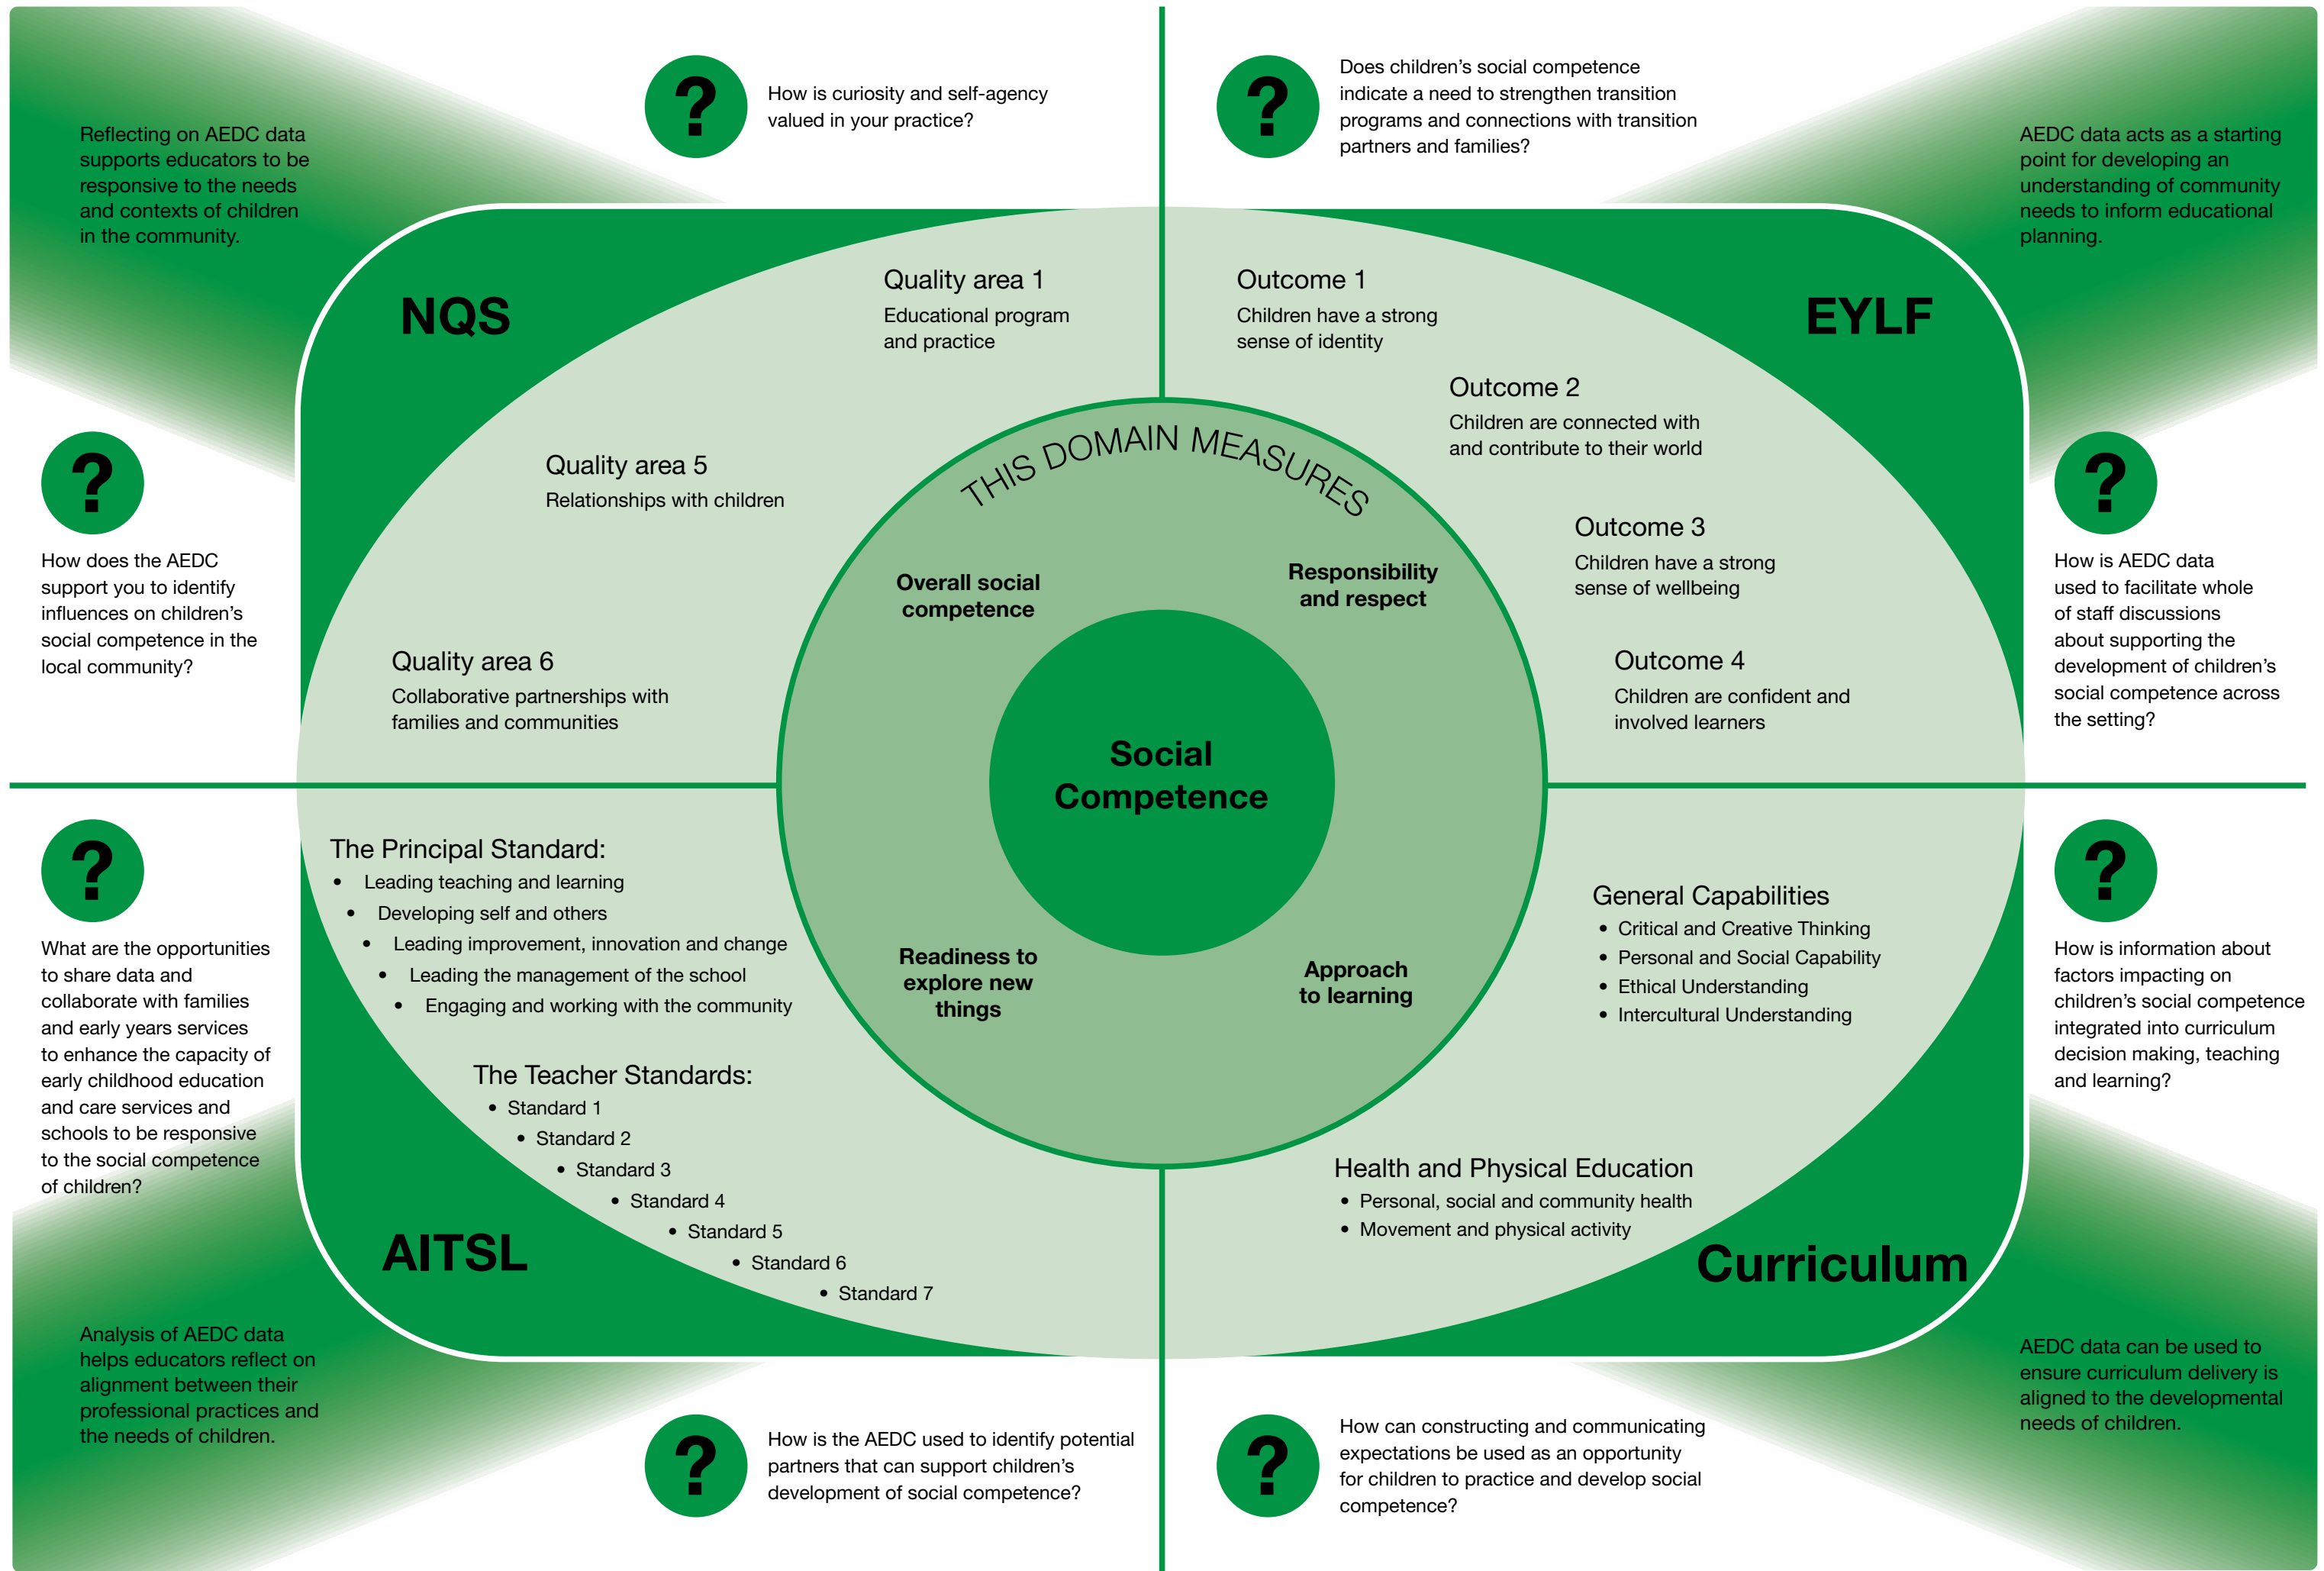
Reflecting on AEDC data supports educators to be responsive to the needs and contexts of children in the community.

?

How is curiosity and self-agency valued in your practice?

?

Does children's social competence indicate a need to strengthen transition programs and connections with transition partners and families?

AEDC data acts as a starting point for developing an understanding of community needs to inform educational planning.

NQS

Quality area 1
Educational program and practice

Quality area 5
Relationships with children

Quality area 6
Collaborative partnerships with families and communities

EYLF

Outcome 1
Children have a strong sense of identity

Outcome 2
Children are connected with and contribute to their world

Outcome 3
Children have a strong sense of wellbeing

Outcome 4
Children are confident and involved learners

?

How does the AEDC support you to identify influences on children's social competence in the local community?

?

How is AEDC data used to facilitate whole of staff discussions about supporting the development of children's social competence across the setting?

THIS DOMAIN MEASURES

Overall social competence

Responsibility and respect

Social Competence

Readiness to explore new things

Approach to learning

?

What are the opportunities to share data and collaborate with families and early years services to enhance the capacity of early childhood education and care services and schools to be responsive to the social competence of children?

The Principal Standard:
• Leading teaching and learning
• Developing self and others
• Leading improvement, innovation and change
• Leading the management of the school
• Engaging and working with the community

The Teacher Standards:
• Standard 1
• Standard 2
• Standard 3
• Standard 4
• Standard 5
• Standard 6
• Standard 7

AITSL

General Capabilities
• Critical and Creative Thinking
• Personal and Social Capability
• Ethical Understanding
• Intercultural Understanding

Health and Physical Education
• Personal, social and community health
• Movement and physical activity

Curriculum

?

How is information about factors impacting on children's social competence integrated into curriculum decision making, teaching and learning?

Analysis of AEDC data helps educators reflect on alignment between their professional practices and the needs of children.

?

How is the AEDC used to identify potential partners that can support children's development of social competence?

?

How can constructing and communicating expectations be used as an opportunity for children to practice and develop social competence?

AEDC data can be used to ensure curriculum delivery is aligned to the developmental needs of children.